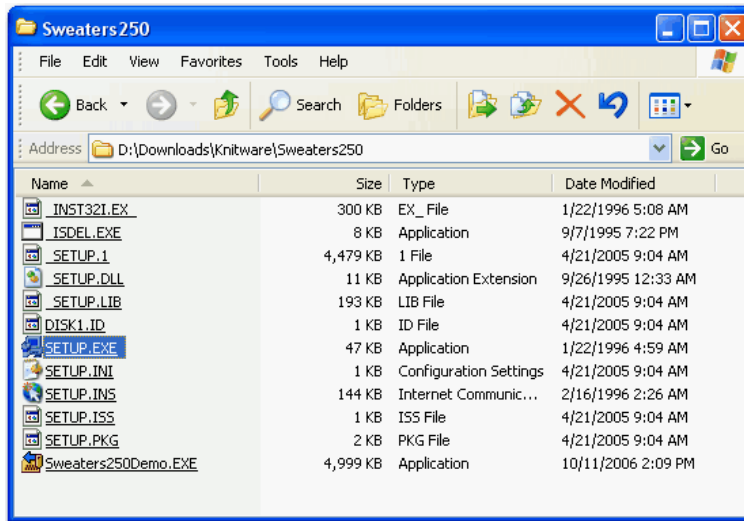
Sweaters250

File Edit View Favorites Tools Help

Back Search Folders

Address D:\Downloads\Knitware\Sweaters250 Go

| Name | Size | Type | Date Modified |
|---|---|---|---|
| _INST32I.EX_ | 300 KB | EX_ File | 1/22/1996 5:08 AM |
| _ISDEL.EXE | 8 KB | Application | 9/7/1995 7:22 PM |
| _SETUP.1 | 4,479 KB | 1 File | 4/21/2005 9:04 AM |
| _SETUP.DLL | 11 KB | Application Extension | 9/26/1995 12:33 AM |
| _SETUP.LIB | 193 KB | LIB File | 4/21/2005 9:04 AM |
| DISK1.ID | 1 KB | ID File | 4/21/2005 9:04 AM |
| SETUP.EXE | 47 KB | Application | 1/22/1996 4:59 AM |
| SETUP.INI | 1 KB | Configuration Settings | 4/21/2005 9:04 AM |
| SETUP.INS | 144 KB | Internet Communic... | 2/16/1996 2:26 AM |
| SETUP.ISS | 1 KB | ISS File | 4/21/2005 9:04 AM |
| SETUP.PKG | 2 KB | PKG File | 4/21/2005 9:04 AM |
| Sweaters250Demo.EXE | 4,999 KB | Application | 10/11/2006 2:09 PM |